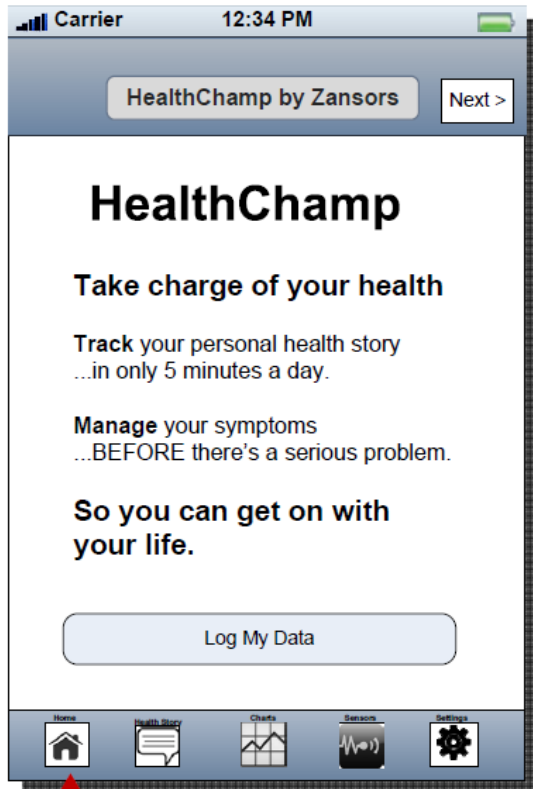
Carrier 12:34 PM

HealthChamp by Zansors

Next >

HealthChamp

Take charge of your health

Track your personal health story ...in only 5 minutes a day.

Manage your symptoms ...BEFORE there's a serious problem.

So you can get on with your life.

Log My Data

Home

Health Story

Charts

Sensors

Settings